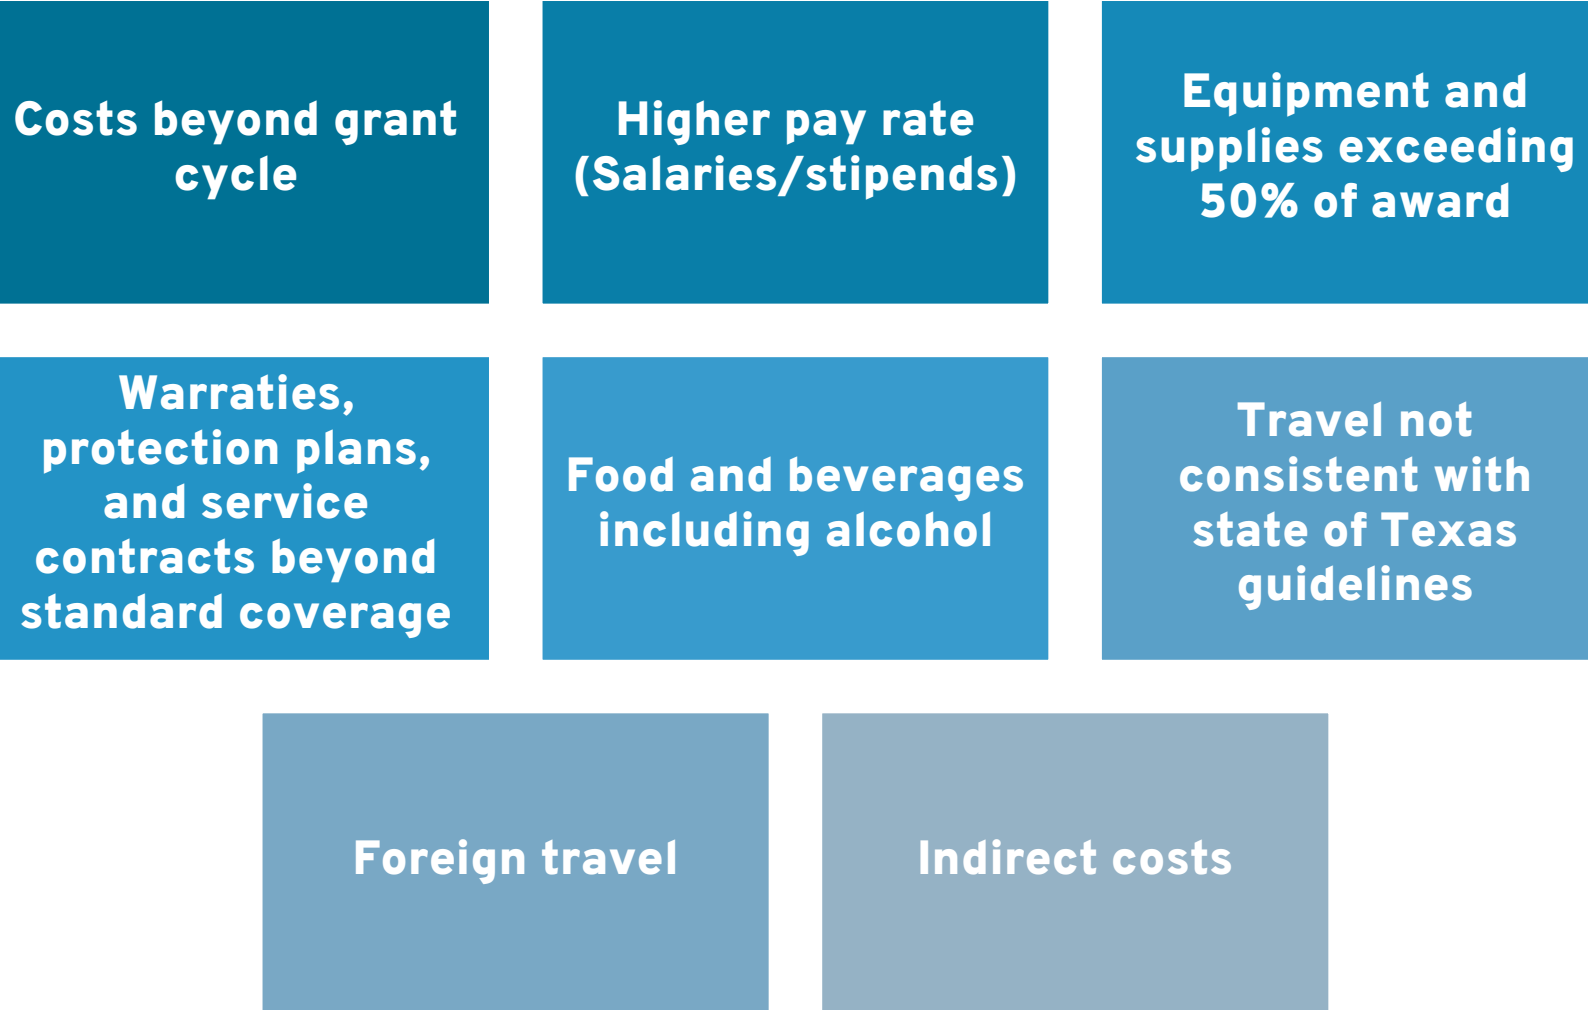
Costs beyond grant cycle

Higher pay rate (Salaries/stipends)

Equipment and supplies exceeding 50% of award

Warraties, protection plans, and service contracts beyond standard coverage

Food and beverages including alcohol

Travel not consistent with state of Texas guidelines

Foreign travel

Indirect costs